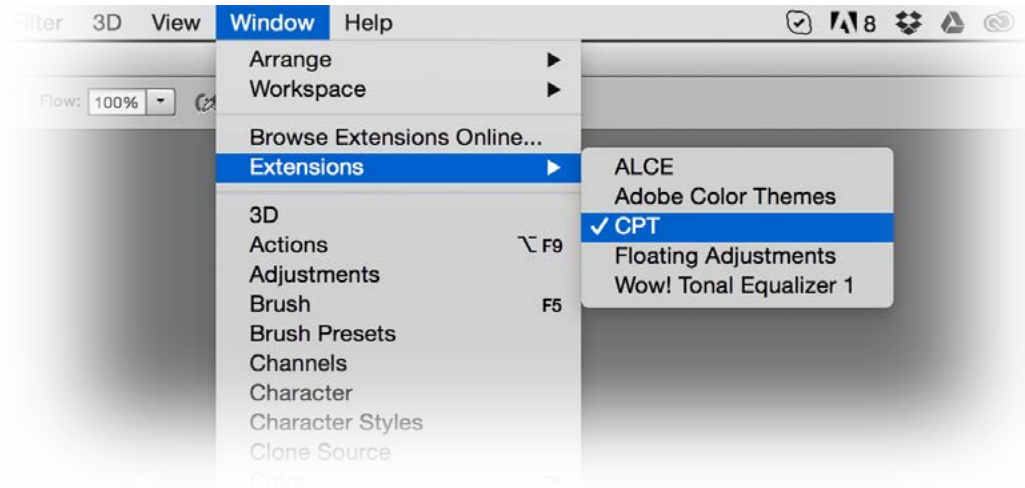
Filter 3D View Window Help

8

Flow: 100%

Arrange ▶
Workspace ▶

Browse Extensions Online...
Extensions ▶

ALCE
Adobe Color Themes
✓ CPT
Floating Adjustments
Wow! Tonal Equalizer 1

3D
Actions ⌥F9
Adjustments
Brush F5
Brush Presets
Channels
Character
Character Styles
Clone Source
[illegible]